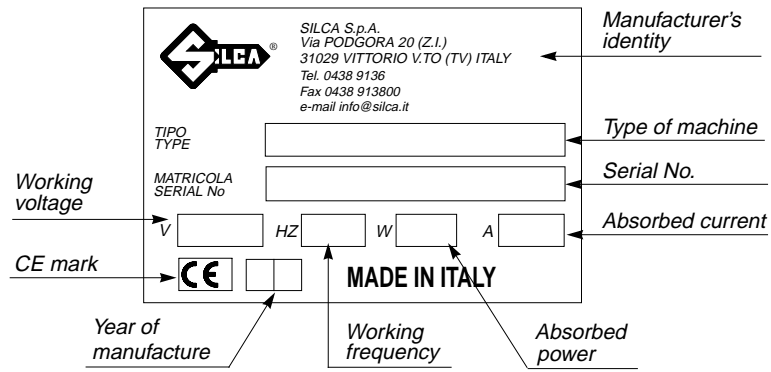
SILCA ®

SILCA S.p.A.
Via PODGORA 20 (Z.I.)
31029 VITTORIO V.TO (TV) ITALY
Tel. 0438 9136
Fax 0438 913800
e-mail info@silca.it

Manufacturer's identity

TIPO
TYPE

Type of machine

MATRICOLA
SERIAL No

Serial No.

Working voltage

V

HZ

W

A

Absorbed current

CE mark

CE

MADE IN ITALY

Year of manufacture

Working frequency

Absorbed power